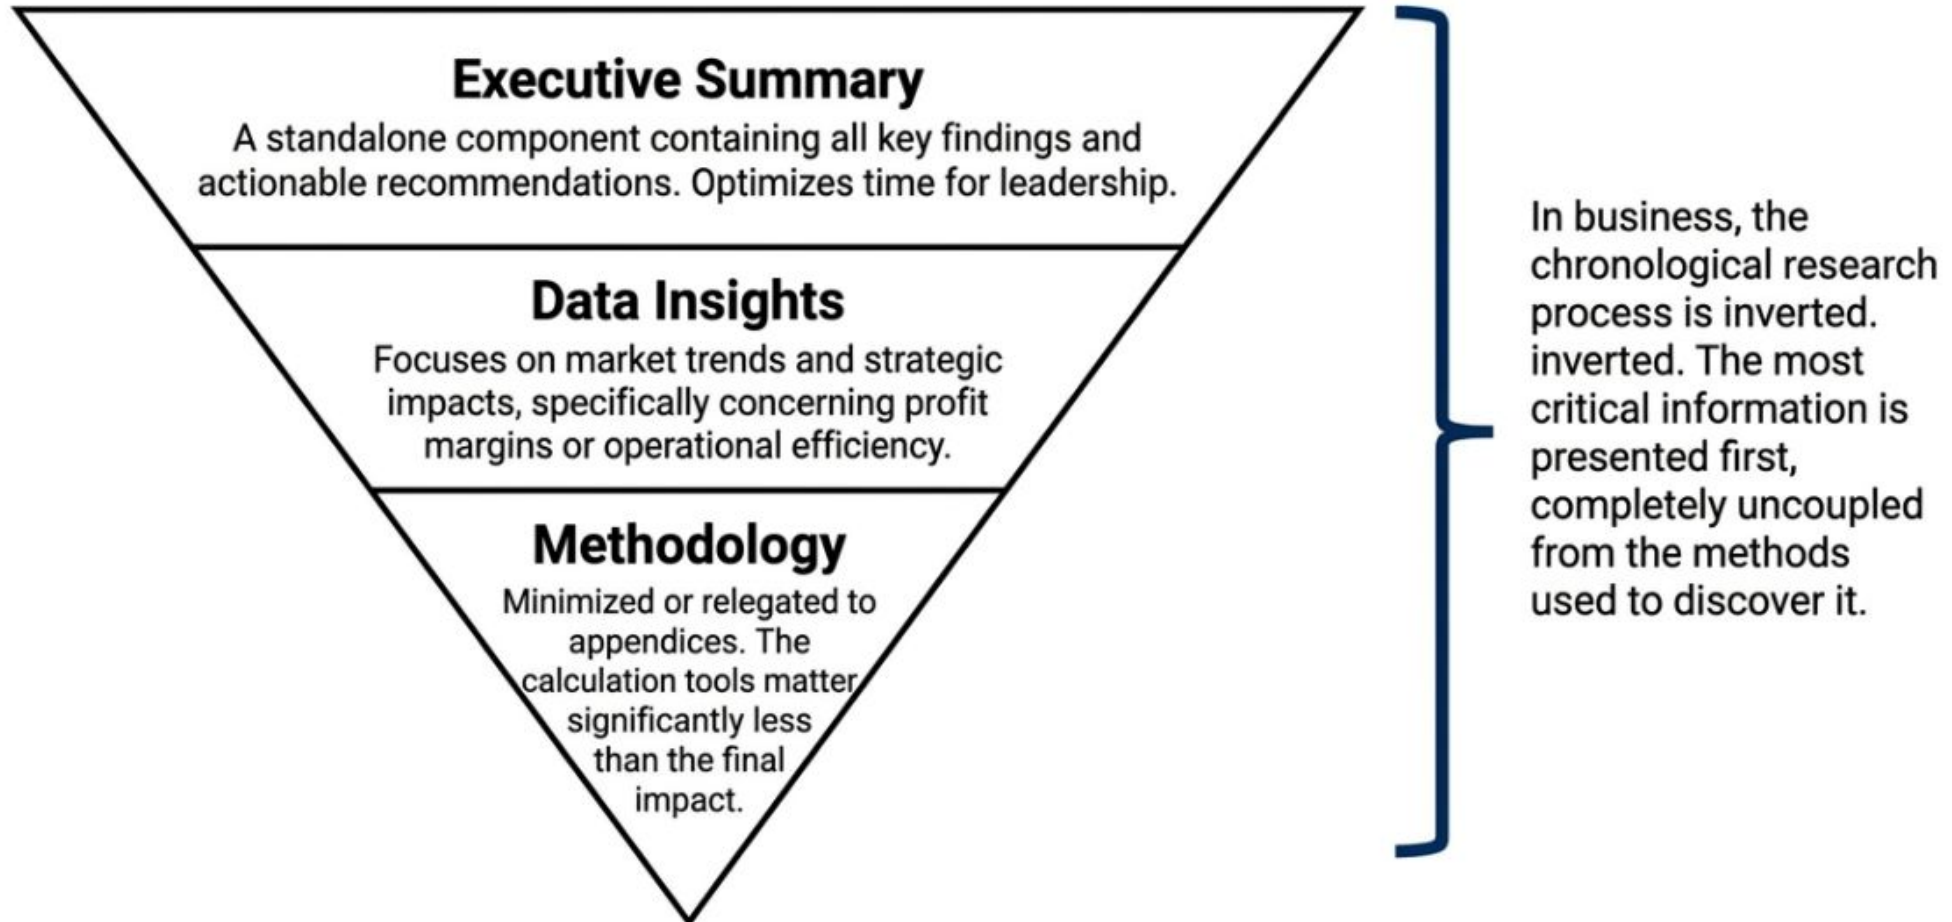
Executive Summary
A standalone component containing all key findings and actionable recommendations. Optimizes time for leadership.

Data Insights
Focuses on market trends and strategic impacts, specifically concerning profit margins or operational efficiency.

Methodology
Minimized or relegated to appendices. The calculation tools matter significantly less than the final impact.

In business, the chronological research process is inverted. inverted. The most critical information is presented first, completely uncoupled from the methods used to discover it.